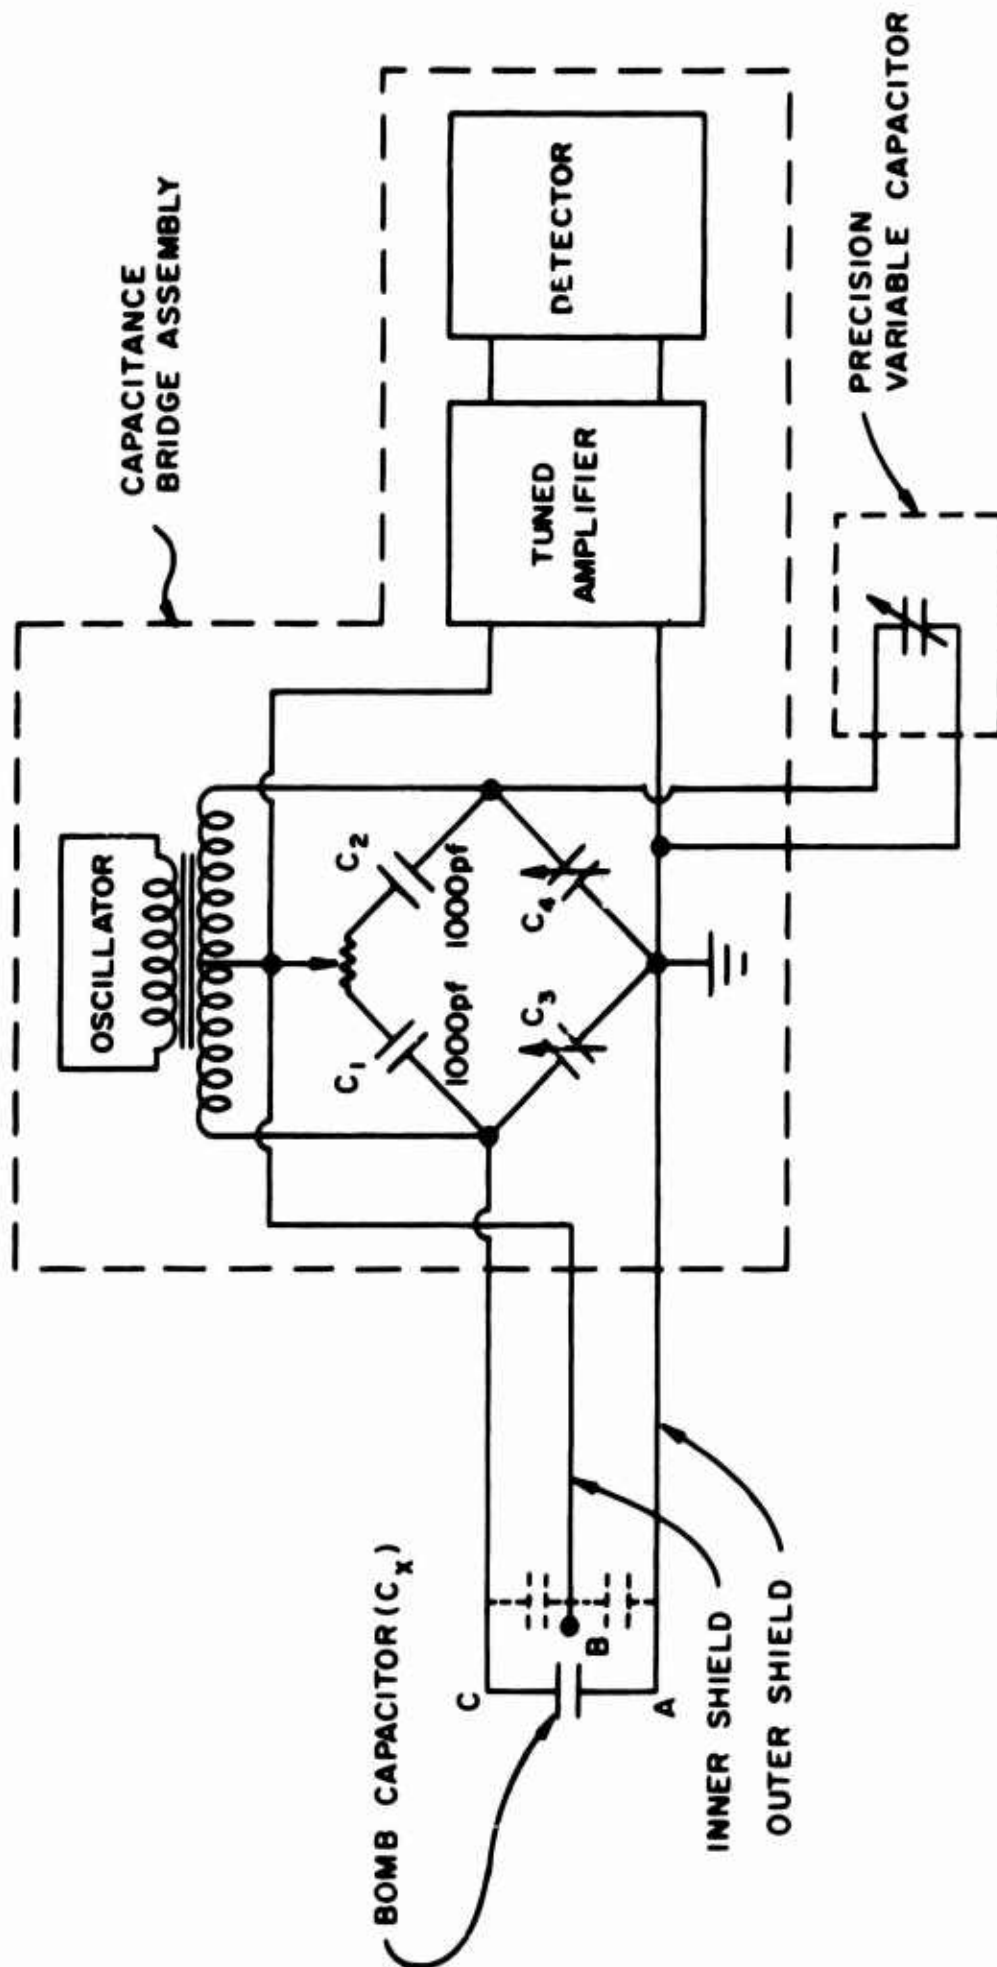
CAPACITANCE BRIDGE ASSEMBLY

OSCILLATOR

TUNED AMPLIFIER

DETECTOR

PRECISION VARIABLE CAPACITOR

$C_1$

1000pf

$C_2$

1000pf

$C_3$

$C_4$

BOMB CAPACITOR ($C_x$)

C

B

A

INNER SHIELD

OUTER SHIELD